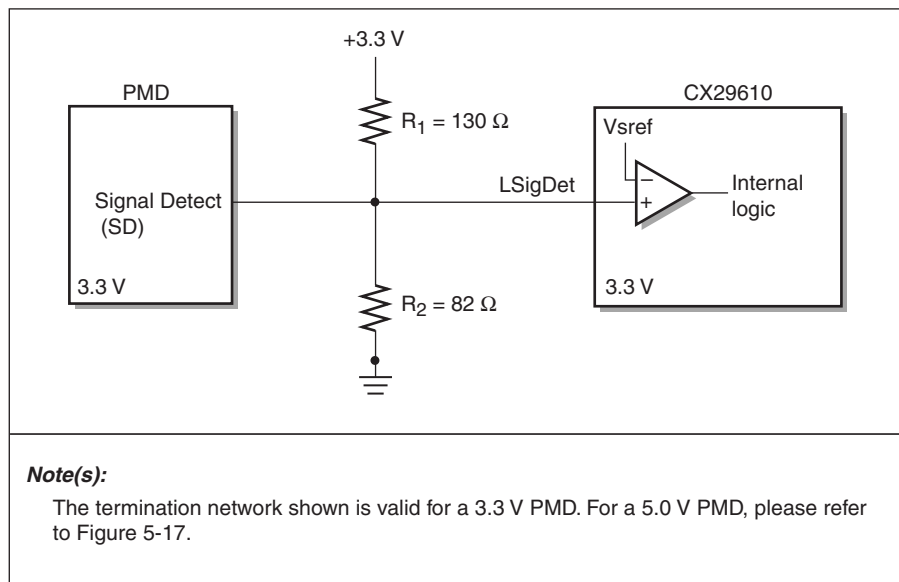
+3.3 V

PMD

CX29610

$R_1 = 130\ \Omega$

Vsref

–

+

Internal logic

Signal Detect (SD)

LSigDet

3.3 V

3.3 V

$R_2 = 82\ \Omega$

**Note(s):**

The termination network shown is valid for a 3.3 V PMD. For a 5.0 V PMD, please refer to Figure 5-17.